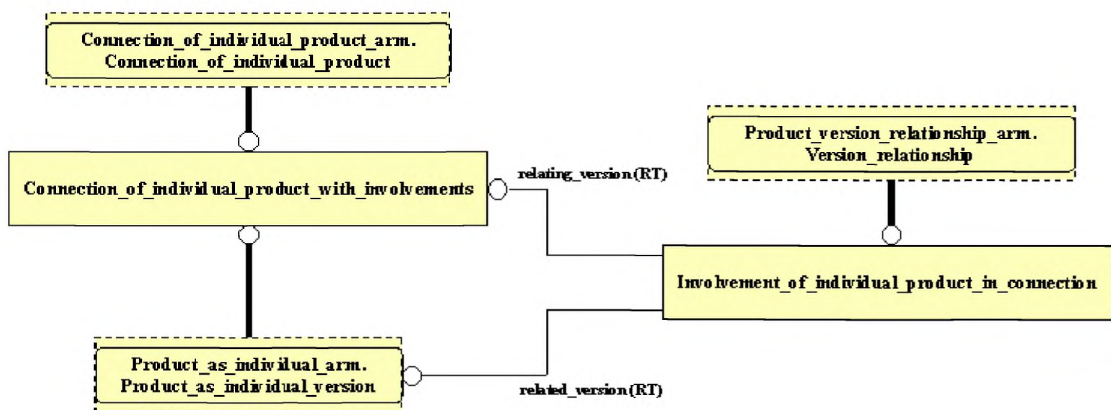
Connection_of_individual_product_arm.
Connection_of_individual_product

Product_version_relationship_arm.
Version_relationship

Connection_of_individual_product_with_involvements

relating_version(RT)

Involvement_of_individual_product_in_connection

Product_as_individual_arm.
Product_as_individual_version

related_version(RT)